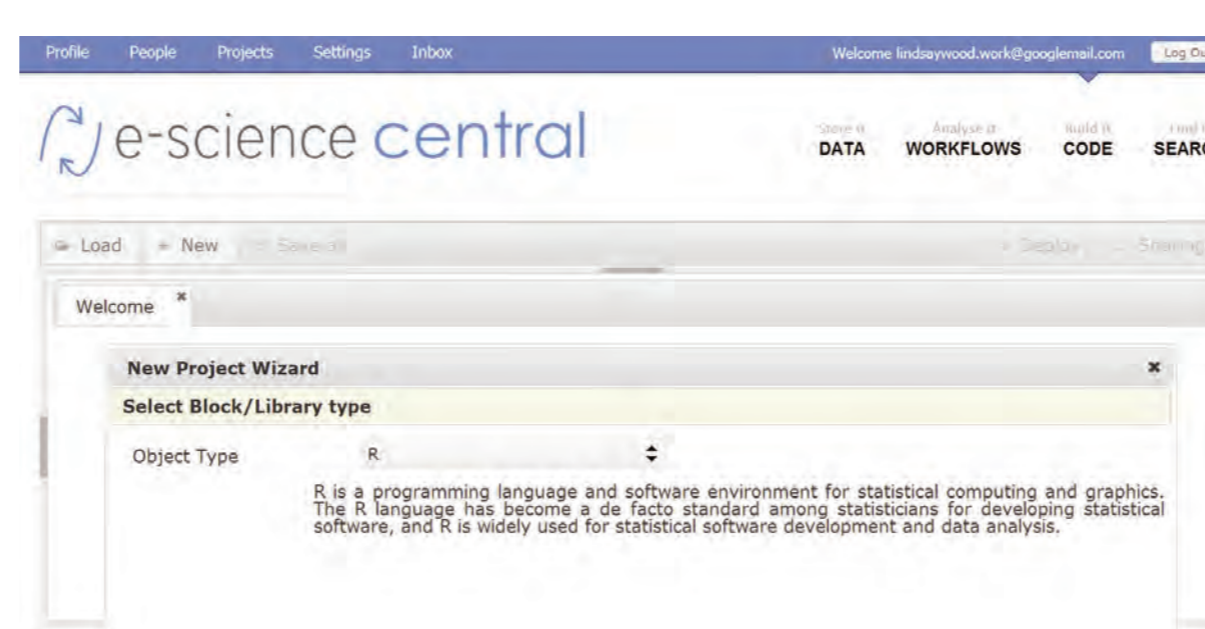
Profile People Projects Settings Inbox

Welcome lindsaywood.work@googlemail.com Log Ou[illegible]

e-science central

Store it
DATA

Analyse it
WORKFLOWS

Build it
CODE

Find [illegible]
SEAR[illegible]

Load New Save all

Deploy Sharing

Welcome

New Project Wizard

Select Block/Library type

Object Type R

R is a programming language and software environment for statistical computing and graphics. The R language has become a de facto standard among statisticians for developing statistical software, and R is widely used for statistical software development and data analysis.